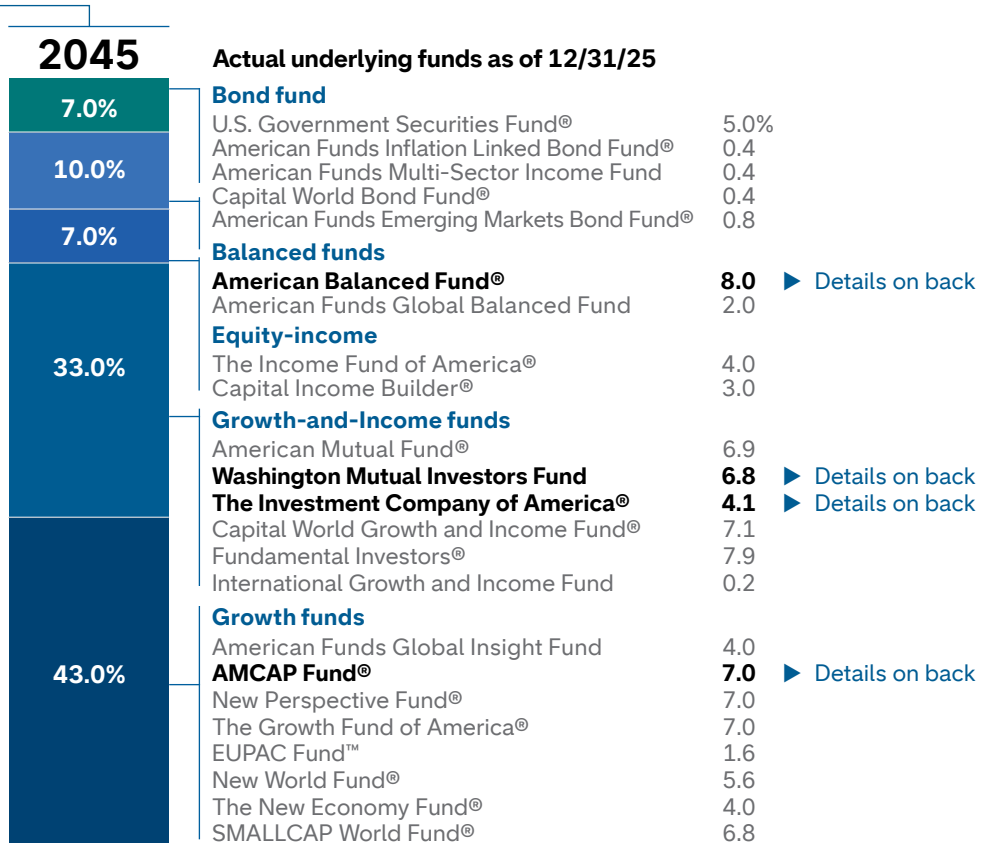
2045

7.0%

10.0%

7.0%

33.0%

43.0%

Actual underlying funds as of 12/31/25

Bond fund

| | | |
|---|---|---|
| U.S. Government Securities Fund® | 5.0% | |
| American Funds Inflation Linked Bond Fund® | 0.4 | |
| American Funds Multi-Sector Income Fund | 0.4 | |
| Capital World Bond Fund® | 0.4 | |
| American Funds Emerging Markets Bond Fund® | 0.8 | |

Balanced funds

| | | |
|---|---|---|
| American Balanced Fund® | 8.0 | ▶ Details on back |
| American Funds Global Balanced Fund | 2.0 | |

Equity-income

| | | |
|---|---|---|
| The Income Fund of America® | 4.0 | |
| Capital Income Builder® | 3.0 | |

Growth-and-Income funds

| | | |
|---|---|---|
| American Mutual Fund® | 6.9 | |
| Washington Mutual Investors Fund | 6.8 | ▶ Details on back |
| The Investment Company of America® | 4.1 | ▶ Details on back |
| Capital World Growth and Income Fund® | 7.1 | |
| Fundamental Investors® | 7.9 | |
| International Growth and Income Fund | 0.2 | |

Growth funds

| | | |
|---|---|---|
| American Funds Global Insight Fund | 4.0 | |
| AMCAP Fund® | 7.0 | ▶ Details on back |
| New Perspective Fund® | 7.0 | |
| The Growth Fund of America® | 7.0 | |
| EUPAC Fund™ | 1.6 | |
| New World Fund® | 5.6 | |
| The New Economy Fund® | 4.0 | |
| SMALLCAP World Fund® | 6.8 | |